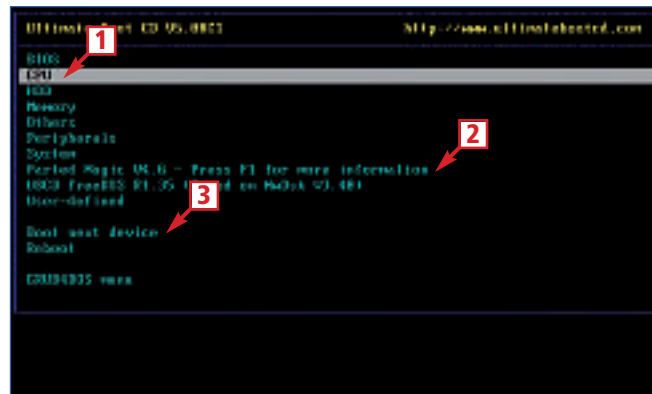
Ultimate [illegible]oot CD V5.0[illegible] http://www.ultimatebootcd.com

1

BIOS
CPU
HDD
Memory
Others
Peripherals
System
Parted Magic V4.6 - Press F1 for more information
UBCD FreeDOS R1.35 ([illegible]d on NwDsk V3.40)
User-defined

2

3

Boot next device
Reboot

GRUB4DOS menu